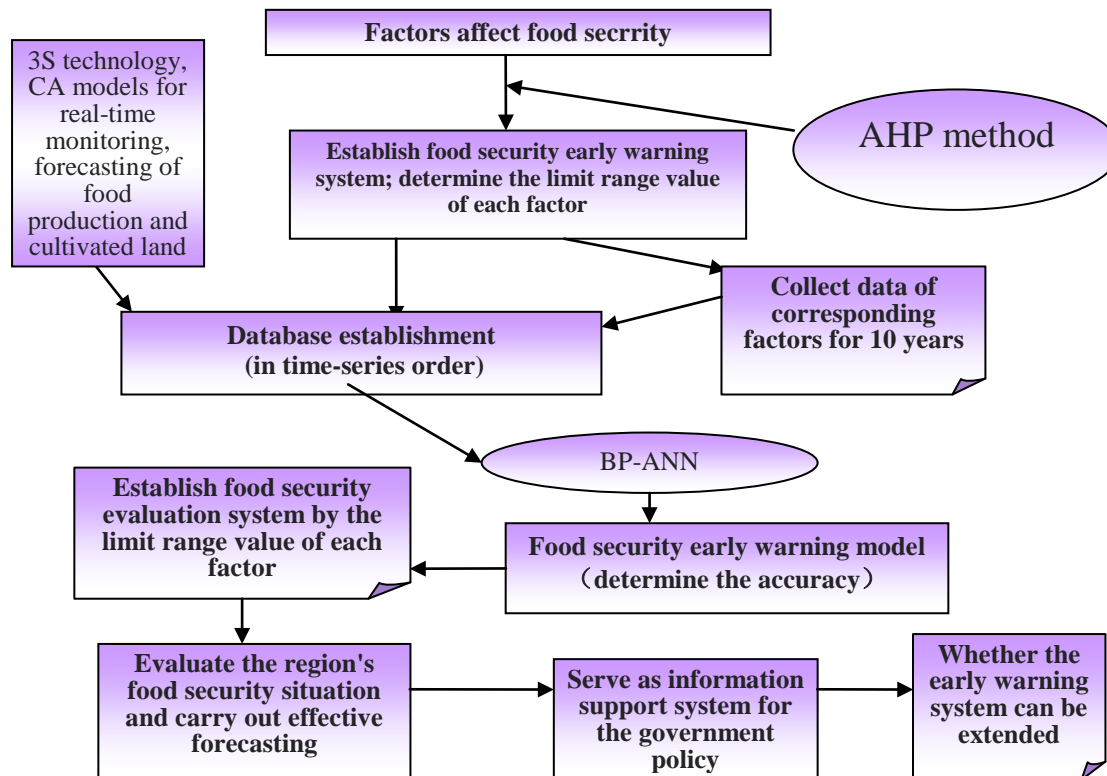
Factors affect food secrrity

3S technology, CA models for real-time monitoring, forecasting of food production and cultivated land

AHP method

Establish food security early warning system; determine the limit range value of each factor

Collect data of corresponding factors for 10 years

Database establishment (in time-series order)

BP-ANN

Establish food security evaluation system by the limit range value of each factor

Food security early warning model （determine the accuracy）

Evaluate the region's food security situation and carry out effective forecasting

Serve as information support system for the government policy

Whether the early warning system can be extended